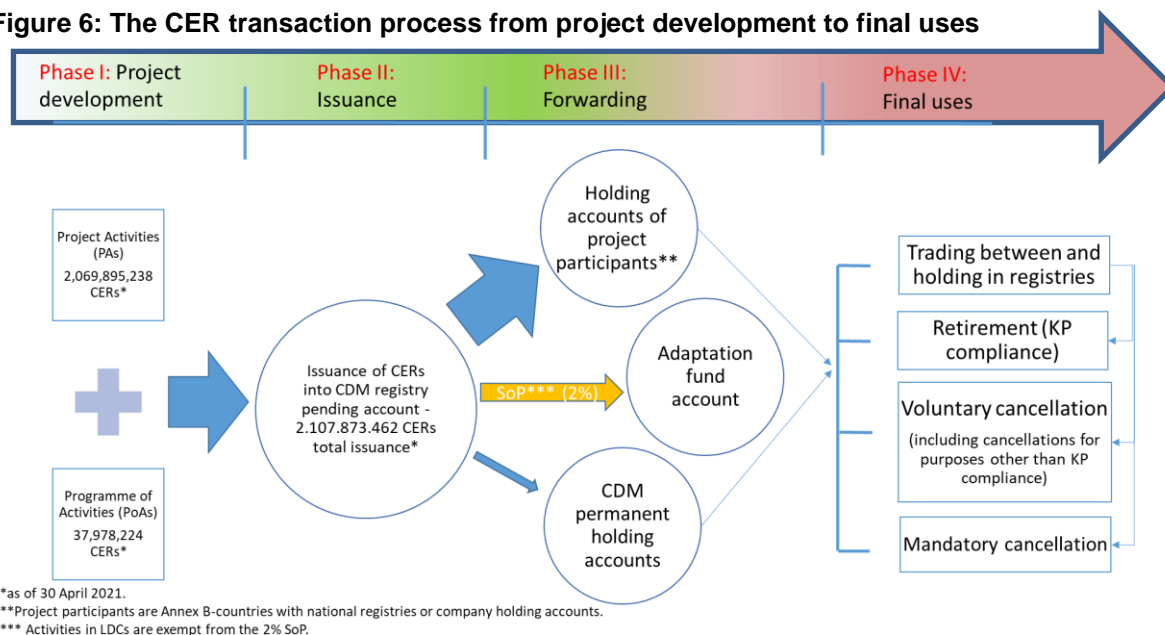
igure 6: The CER transaction process from project development to final uses

Phase I: Project development

Phase II: Issuance

Phase III: Forwarding

Phase IV: Final uses

Project Activities (PAs) 2,069,895,238 CERs*

Programme of Activities (PoAs) 37,978,224 CERs*

Issuance of CERs into CDM registry pending account - 2.107.873.462 CERs total issuance*

Holding accounts of project participants**

SoP*** (2%)

Adaptation fund account

CDM permanent holding accounts

Trading between and holding in registries

Retirement (KP compliance)

Voluntary cancellation

(including cancellations for purposes other than KP compliance)

Mandatory cancellation

*as of 30 April 2021.
**Project participants are Annex B-countries with national registries or company holding accounts.
*** Activities in LDCs are exempt from the 2% SoP.